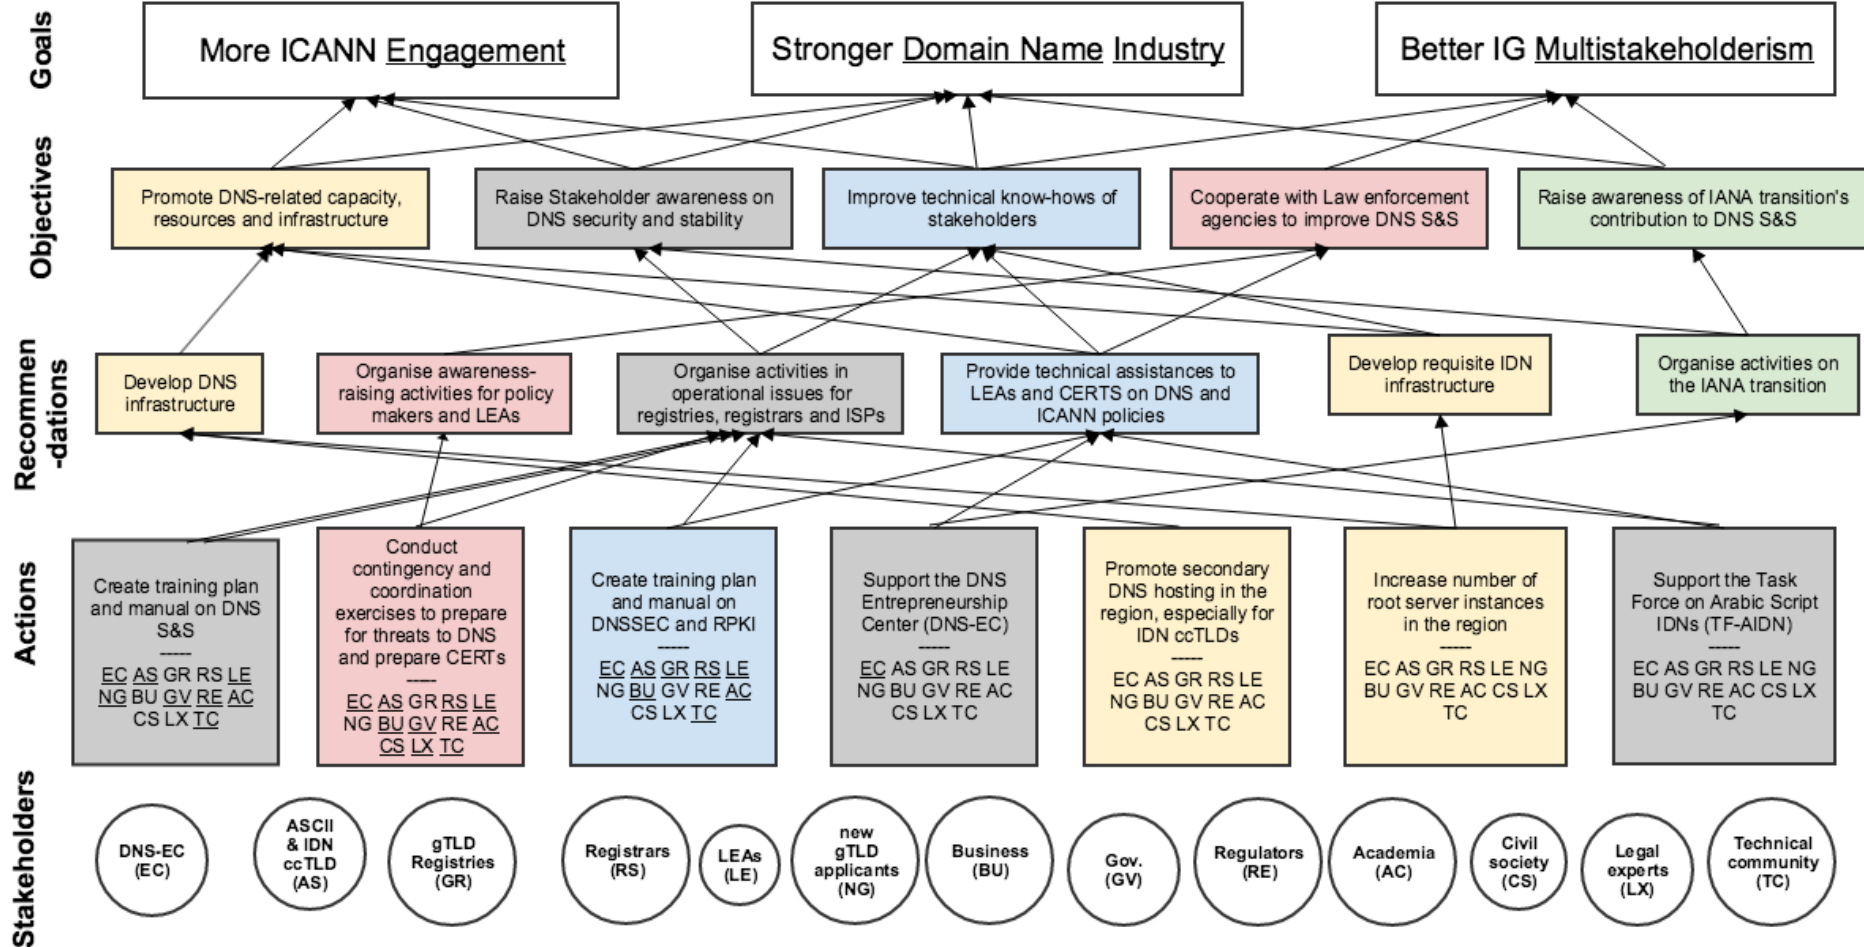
Goals

More ICANN Engagement

Stronger Domain Name Industry

Better IG Multistakeholderism

Objectives

Promote DNS-related capacity, resources and infrastructure

Raise Stakeholder awareness on DNS security and stability

Improve technical know-hows of stakeholders

Cooperate with Law enforcement agencies to improve DNS S&S

Raise awareness of IANA transition's contribution to DNS S&S

Recommen -dations

Develop DNS infrastructure

Organise awareness-raising activities for policy makers and LEAs

Organise activities in operational issues for registries, registrars and ISPs

Provide technical assistances to LEAs and CERTS on DNS and ICANN policies

Develop requisite IDN infrastructure

Organise activities on the IANA transition

Actions

Create training plan and manual on DNS S&S
-----
EC AS GR RS LE NG BU GV RE AC CS LX TC

Conduct contingency and coordination exercises to prepare for threats to DNS and prepare CERTs
-----
EC AS GR RS LE NG BU GV RE AC CS LX TC

Create training plan and manual on DNSSEC and RPKI
-----
EC AS GR RS LE NG BU GV RE AC CS LX TC

Support the DNS Entrepreneurship Center (DNS-EC)
-----
EC AS GR RS LE NG BU GV RE AC CS LX TC

Promote secondary DNS hosting in the region, especially for IDN ccTLDs
-----
EC AS GR RS LE NG BU GV RE AC CS LX TC

Increase number of root server instances in the region
-----
EC AS GR RS LE NG BU GV RE AC CS LX TC

Support the Task Force on Arabic Script IDNs (TF-AIDN)
-----
EC AS GR RS LE NG BU GV RE AC CS LX TC

Stakeholders

DNS-EC (EC)

ASCII & IDN ccTLD (AS)

gTLD Registries (GR)

Registrars (RS)

LEAs (LE)

new gTLD applicants (NG)

Business (BU)

Gov. (GV)

Regulators (RE)

Academia (AC)

Civil society (CS)

Legal experts (LX)

Technical community (TC)